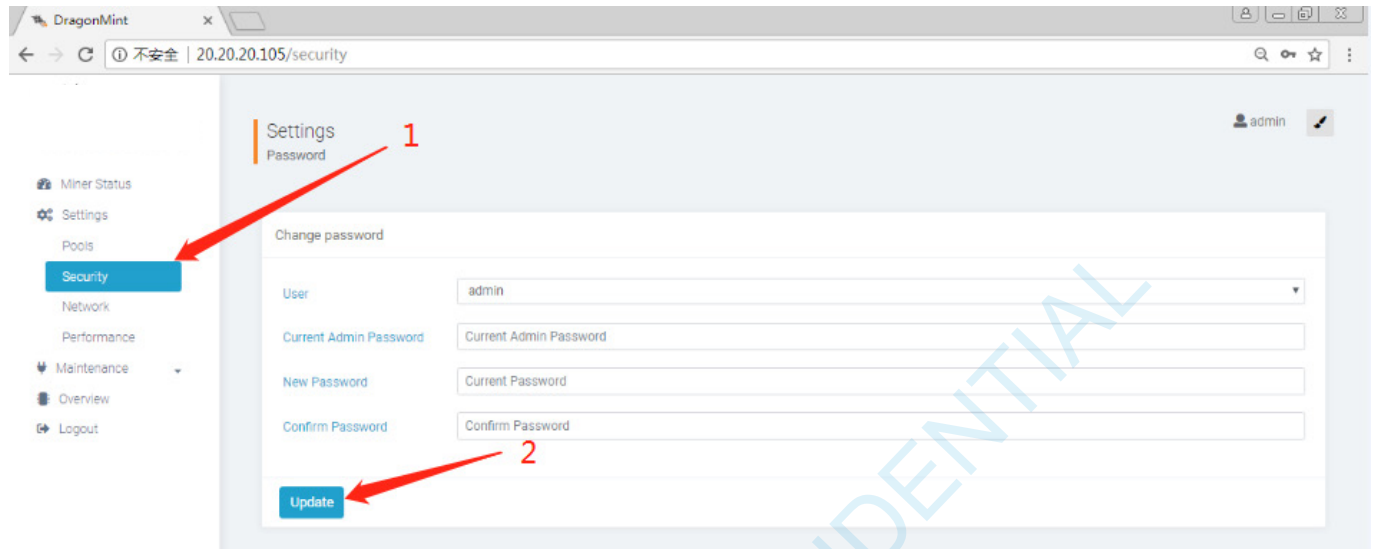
DragonMint ×

不安全 | 20.20.20.105/security

Settings
Password

1

admin

Miner Status
Settings
Pools
Security
Network
Performance
Maintenance
Overview
Logout

Change password

User admin
Current Admin Password Current Admin Password
New Password Current Password
Confirm Password Confirm Password

2

Update

DENTIAL